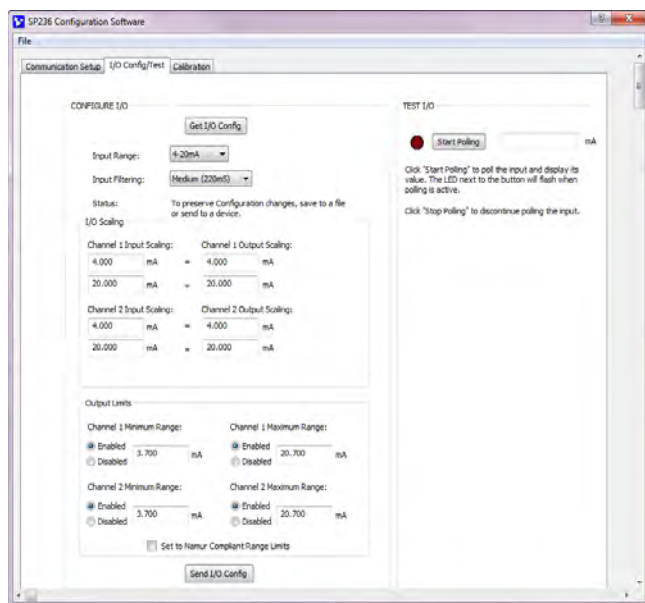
SP236 Configuration Software

File

Communication Setup | I/O Config/Test | Calibration

CONFIGURE I/O

Get I/O Config

Input Range: 4-20mA

Input Filtering: Medium (220mS)

Status: To preserve Configuration changes, save to a file or send to a device.

I/O Scaling

Channel 1 Input Scaling: Channel 1 Output Scaling:

4.000 mA = 4.000 mA

20.000 mA = 20.000 mA

Channel 2 Input Scaling: Channel 2 Output Scaling:

4.000 mA = 4.000 mA

20.000 mA = 20.000 mA

Output Limits

Channel 1 Minimum Range:

Enabled
Disabled
3.700 mA

Channel 1 Maximum Range:

Enabled
Disabled
20.700 mA

Channel 2 Minimum Range:

Enabled
Disabled
3.700 mA

Channel 2 Maximum Range:

Enabled
Disabled
20.700 mA

Set to Namur Compliant Range Limits

Send I/O Config

TEST I/O

Start Polling mA

Click "Start Polling" to poll the input and display its value. The LED next to the button will flash when polling is active.

Click "Stop Polling" to discontinue polling the input.